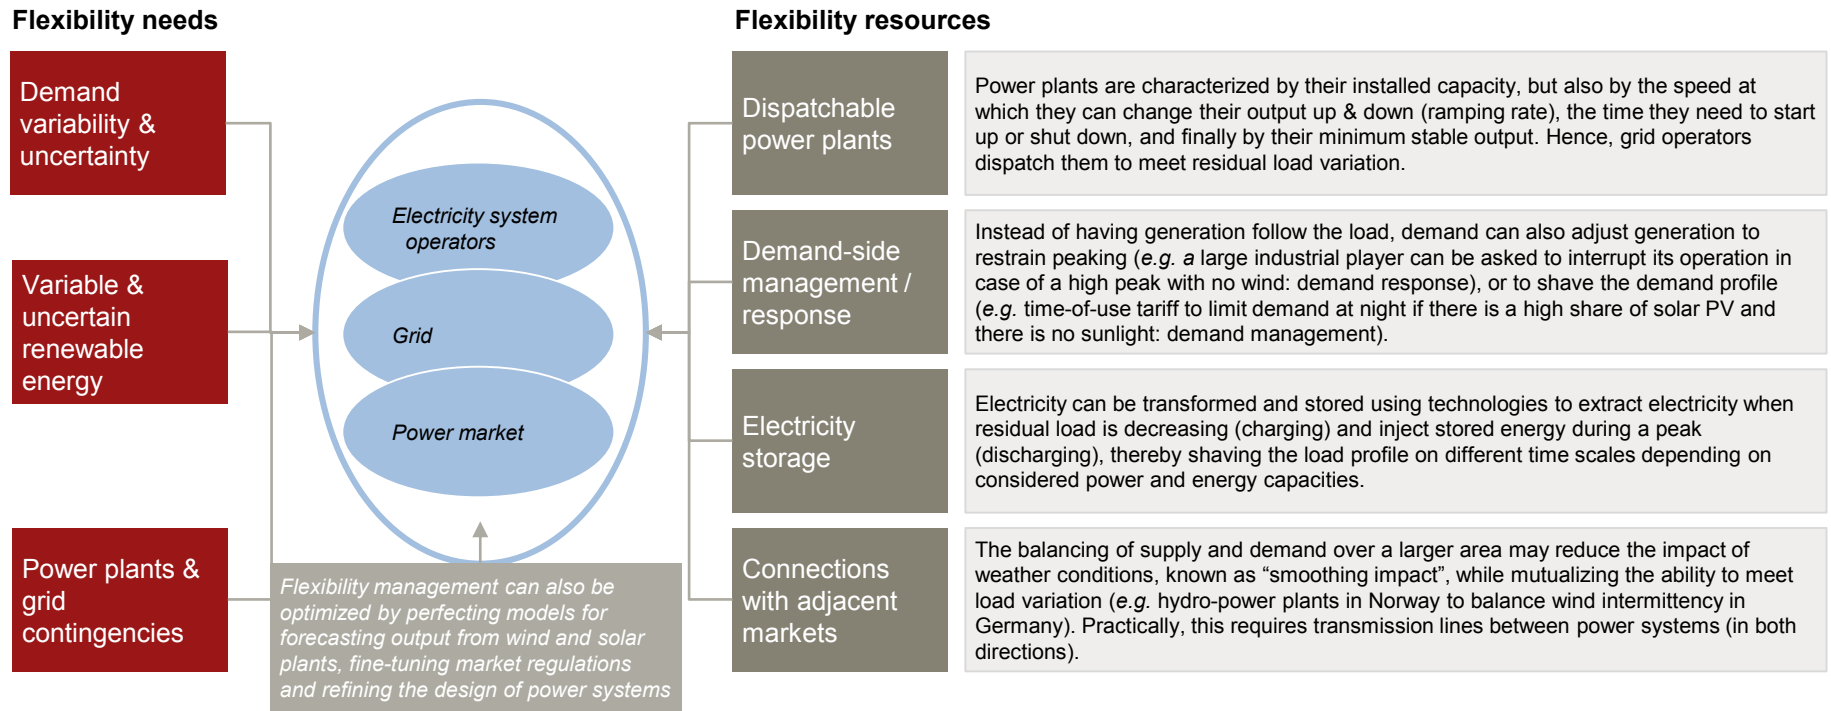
Flexibility needs

Demand variability & uncertainty

Variable & uncertain renewable energy

Power plants & grid contingencies

Electricity system operators

Grid

Power market

Flexibility management can also be optimized by perfecting models for forecasting output from wind and solar plants, fine-tuning market regulations and refining the design of power systems

Flexibility resources

Dispatchable power plants

Power plants are characterized by their installed capacity, but also by the speed at which they can change their output up & down (ramping rate), the time they need to start up or shut down, and finally by their minimum stable output. Hence, grid operators dispatch them to meet residual load variation.

Demand-side management / response

Instead of having generation follow the load, demand can also adjust generation to restrain peaking (e.g. a large industrial player can be asked to interrupt its operation in case of a high peak with no wind: demand response), or to shave the demand profile (e.g. time-of-use tariff to limit demand at night if there is a high share of solar PV and there is no sunlight: demand management).

Electricity storage

Electricity can be transformed and stored using technologies to extract electricity when residual load is decreasing (charging) and inject stored energy during a peak (discharging), thereby shaving the load profile on different time scales depending on considered power and energy capacities.

Connections with adjacent markets

The balancing of supply and demand over a larger area may reduce the impact of weather conditions, known as “smoothing impact”, while mutualizing the ability to meet load variation (e.g. hydro-power plants in Norway to balance wind intermittency in Germany). Practically, this requires transmission lines between power systems (in both directions).